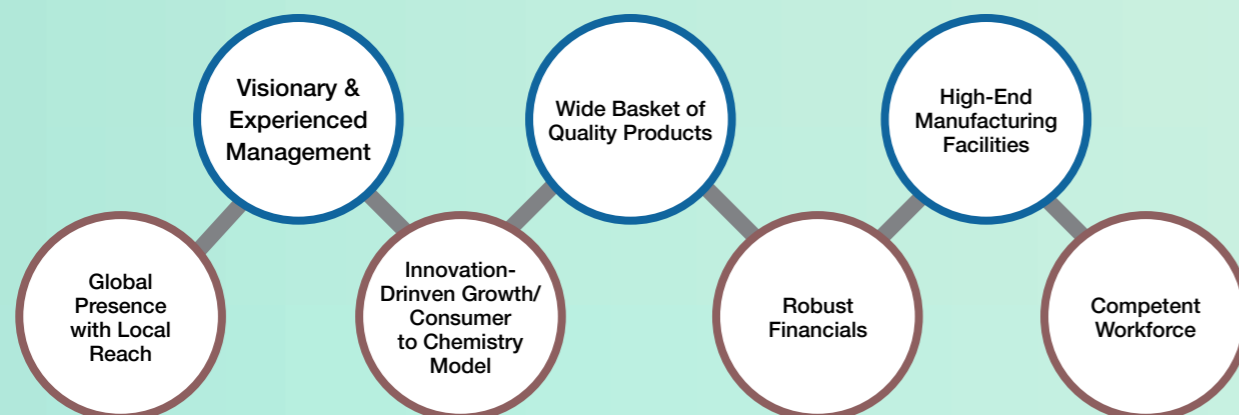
Global Presence with Local Reach

Visionary & Experienced Management

Innovation-Drinven Growth/ Consumer to Chemistry Model

Wide Basket of Quality Products

Robust Financials

High-End Manufacturing Facilities

Competent Workforce